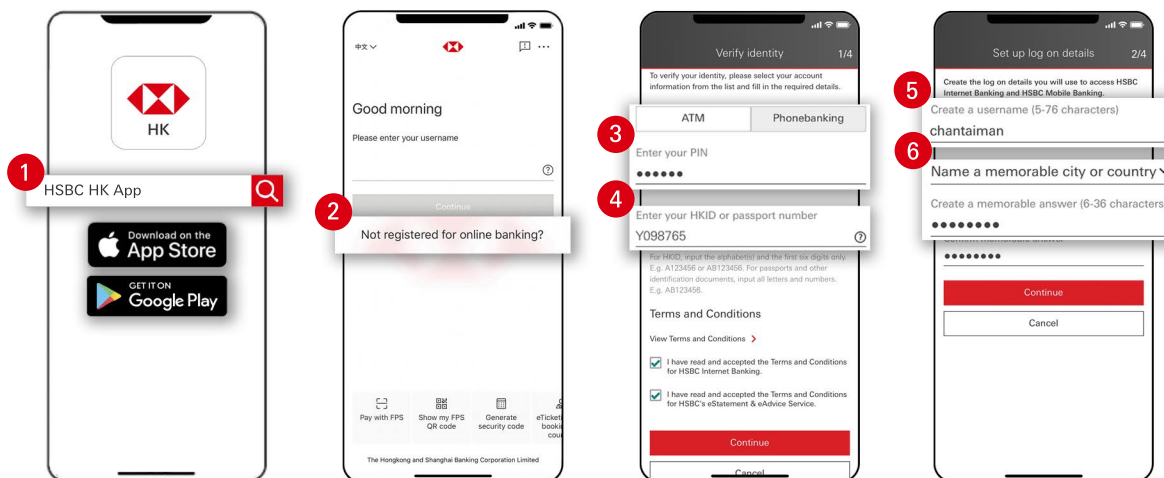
HK

1

HSBC HK App

Download on the App Store

GET IT ON Google Play

中文

Good morning

Please enter your username

Continue

2

Not registered for online banking?

Pay with FPS

Show my FPS QR code

Generate security code

eTicket booki cou

The Hongkong and Shanghai Banking Corporation Limited

Verify identity 1/4

To verify your identity, please select your account information from the list and fill in the required details.

3

ATM

Phonebanking

Enter your PIN

●●●●●●

4

Enter your HKID or passport number

Y098765

For HKID, input the alphabet(s) and the first six digits only. E.g. A123456 or AB123456. For passports and other identification documents, input all letters and numbers. E.g. AB123456.

Terms and Conditions

View Terms and Conditions

I have read and accepted the Terms and Conditions for HSBC Internet Banking.

I have read and accepted the Terms and Conditions for HSBC's eStatement & eAdvice Service.

Continue

Cancel

Set up log on details 2/4

5

Create the log on details you will use to access HSBC Internet Banking and HSBC Mobile Banking.

Create a username (5-76 characters)

chantaiman

6

Name a memorable city or country

Create a memorable answer (6-36 characters

●●●●●●●●

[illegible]

●●●●●●●●

Continue

Cancel